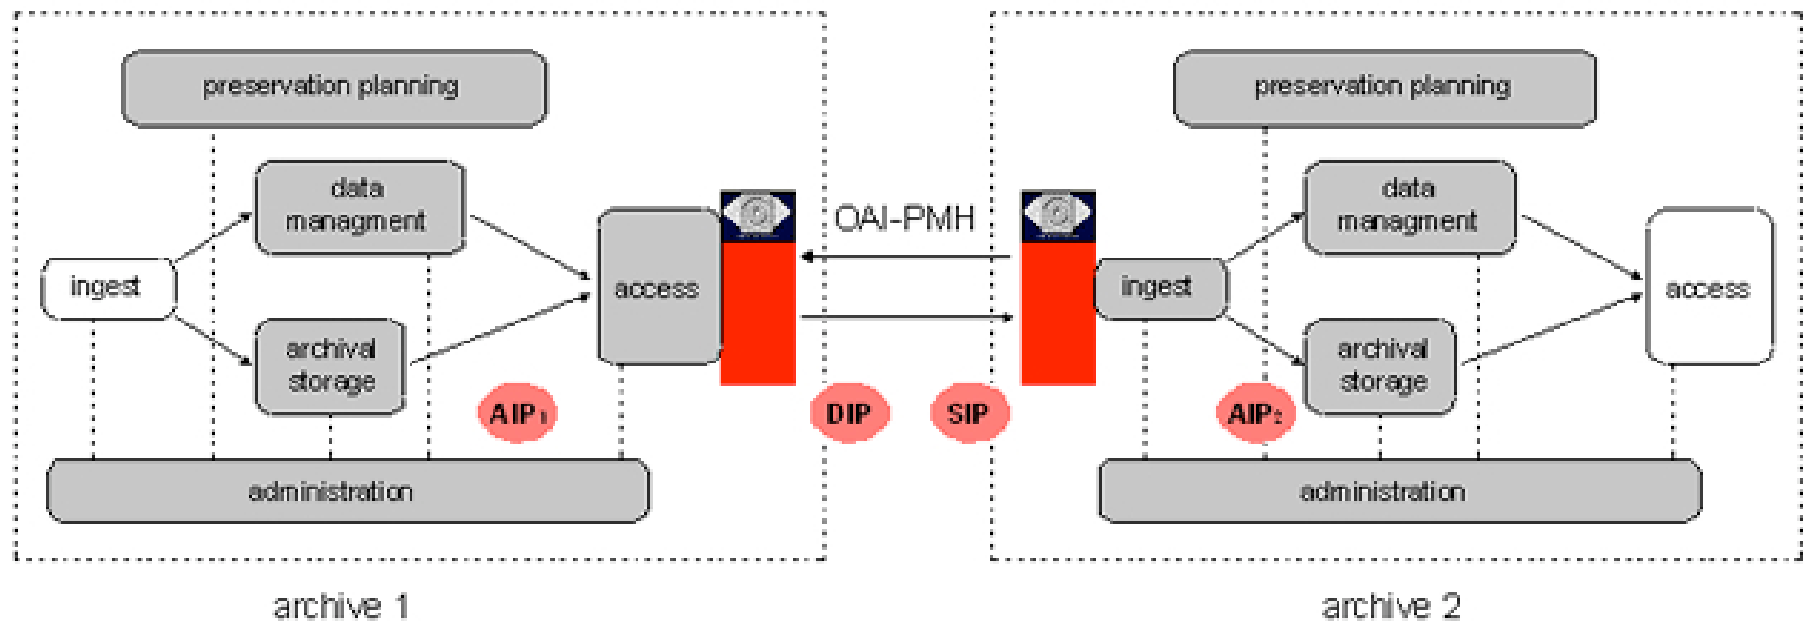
preservation planning

data managment

ingest

archival storage

access

AIP$_1$

administration

archive 1

OAI-PMH

DIP

SIP

preservation planning

data managment

ingest

archival storage

access

AIP$_2$

administration

archive 2